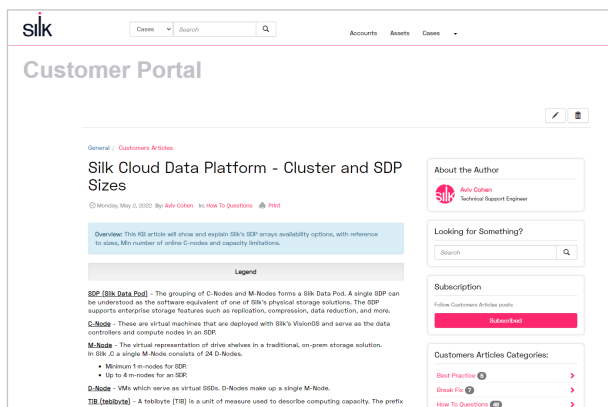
silk

Cases Search

Accounts Assets Cases

Customer Portal

General / Customers Articles

Silk Cloud Data Platform - Cluster and SDP Sizes

Monday, May 2, 2022 By: Aviv Cohen In: How To Questions Print

Overview: This KB article will show and explain Silk's SDP arrays availability options, with reference to sizes, Min number of online C-nodes and capacity limitations.

Legend

SDP (Silk Data Pod) - The grouping of C-Nodes and M-Nodes forms a Silk Data Pod. A single SDP can be understood as the software equivalent of one of Silk's physical storage solutions. The SDP supports enterprise storage features such as replication, compression, data reduction, and more.

C-Node - These are virtual machines that are deployed with Silk's VisionOS and serve as the data controllers and compute nodes in an SDP.

M-Node - The virtual representation of drive shelves in a traditional, on-prem storage solution. In Silk .C a single M-Node consists of 24 D-Nodes.

- Minimum 1 m-nodes for SDP.
- Up to 4 m-nodes for an SDP.

D-Node - VMs which serve as virtual SSDs. D-Nodes make up a single M-Node.

TIB (tebibyte) - A tebibyte (TIB) is a unit of measure used to describe computing capacity. The prefix

About the Author

Aviv Cohen
Technical Support Engineer

Looking for Something?

Search

Subscription

Follow Customers Articles posts

Subscribed

Customers Articles Categories:

Best Practice 8
Break Fix 7
How To Questions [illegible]